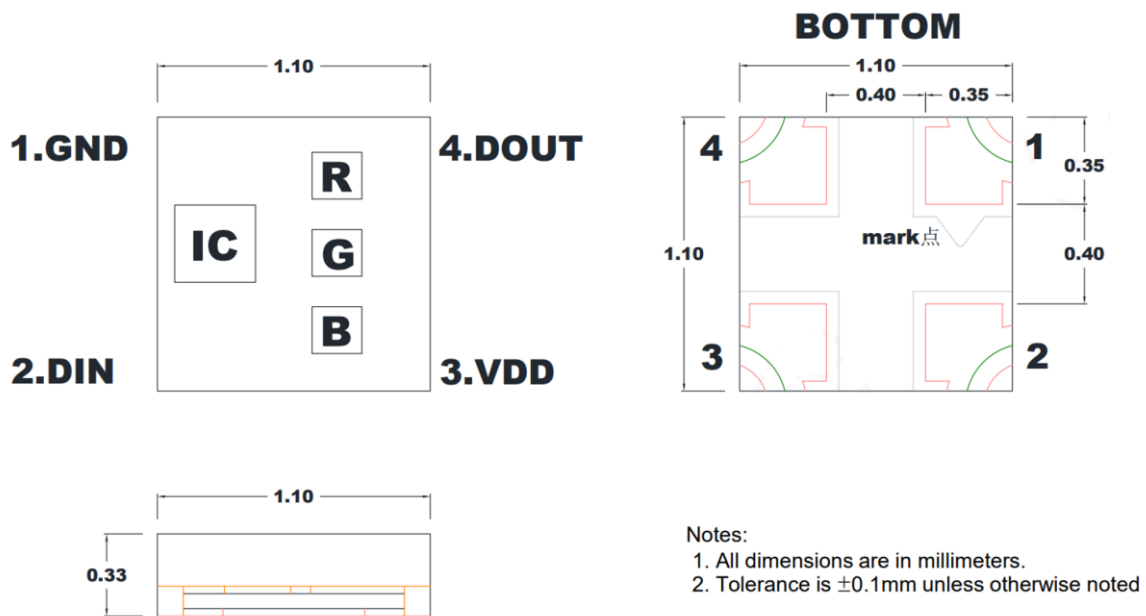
1.10

1.GND

4.DOUT

R

IC

G

B

2.DIN

3.VDD

BOTTOM

1.10

0.40

0.35

4

1

0.35

mark点

1.10

0.40

3

2

1.10

0.33

Notes:
1. All dimensions are in millimeters.
2. Tolerance is $\pm$0.1mm unless otherwise noted